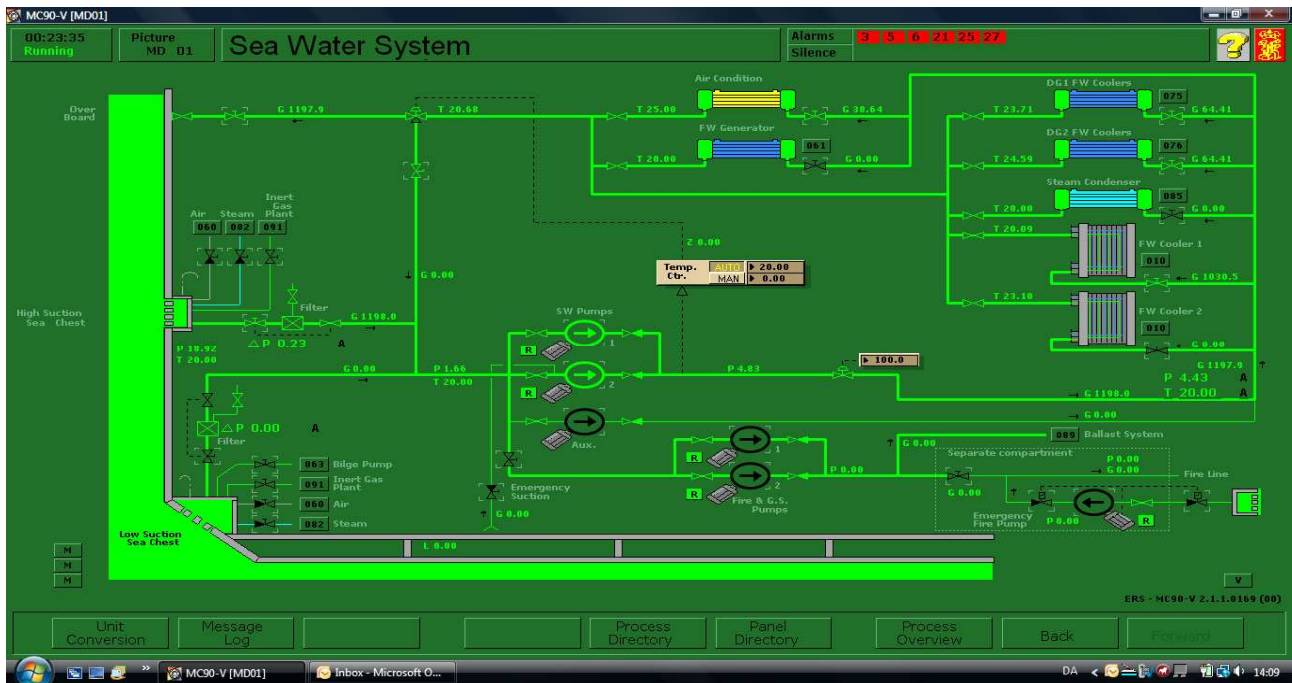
MC90-V [MD01]

00:23:35
Running

Picture
MD 01

Sea Water System

Alarms
Silence

3 5 6 21 25 27

Over Board

G 1197.9

T 20.68

T 25.00

Air Condition

G 38.64

FW Generator

T 20.00

061

G 0.00

DG1 FW Coolers

075

T 23.71

G 64.41

DG2 FW Coolers

076

T 24.59

G 64.41

Steam Condenser

085

T 20.00

G 0.00

T 20.09

FW Cooler 1

010

G 1030.5

T 23.10

FW Cooler 2

010

G 0.00

Air Steam Inert Gas Plant

060 082 091

High Suction Sea Chest

Filter

G 1198.0

△P 0.23

A

P 18.92
T 20.00

G 0.00

Z 0.00

Temp. Ctr.

AUTO ▶ 20.00
MAN ▶ 0.00

SW Pumps

R 1

R 2

G 0.00

P 1.66
T 20.00

P 4.83

▶ 100.0

G 1197.9

P 4.43

A

G 1198.0

T 20.00

A

△P 0.00

A

Filter

Aux.

G 0.00

089 Ballast System

G 0.00

Separate compartment

P 0.00
G 0.00

Fire Line

063 Bilge Pump

091 Inert Gas Plant

060 Air

082 Steam

Emergency Suction

G 0.00

R 1

R 2

P 0.00

Fire & G.S. Pumps

G 0.00

Emergency Fire Pump

P 0.00

R

Low Suction Sea Chest

L 0.00

M
M
M

V

ERS - MC90-V 2.1.1.0169 (00)

Unit Conversion

Message Log

Process Directory

Panel Directory

Process Overview

Back

Forward

MC90-V [MD01]

Inbox - Microsoft O...

DA

14:09